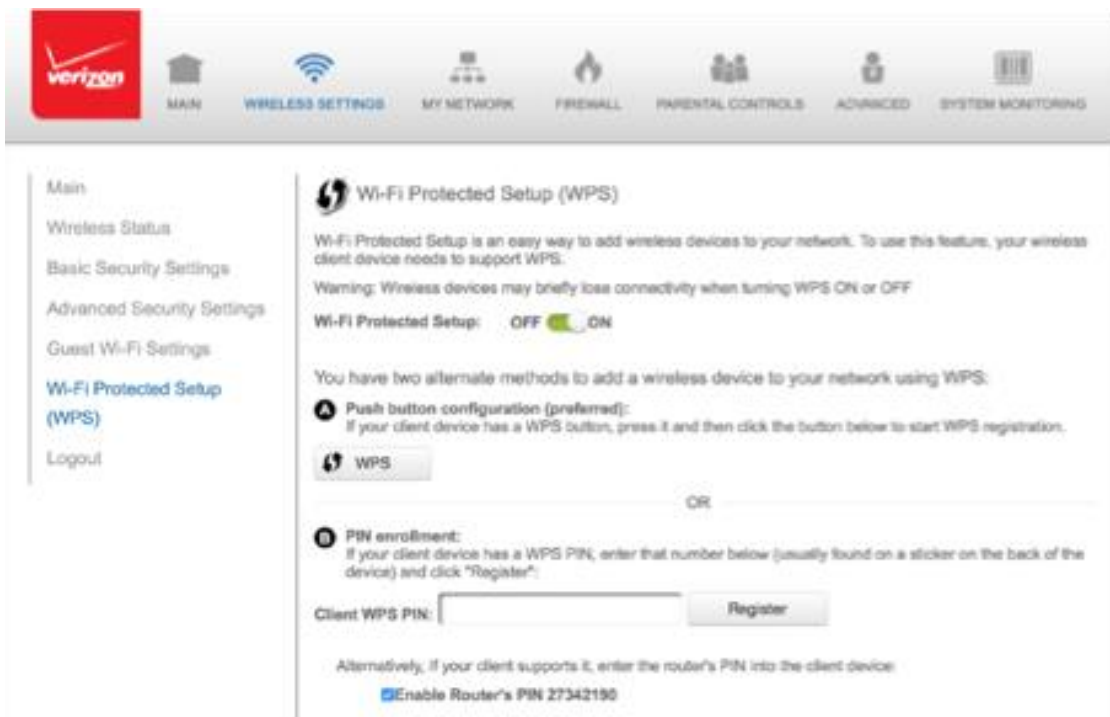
verizon

MAIN WIRELESS SETTINGS MY NETWORK FIREWALL PARENTAL CONTROLS ADVANCED SYSTEM MONITORING

Main
Wireless Status
Basic Security Settings
Advanced Security Settings
Guest Wi-Fi Settings
Wi-Fi Protected Setup (WPS)
Logout

Wi-Fi Protected Setup (WPS)

Wi-Fi Protected Setup is an easy way to add wireless devices to your network. To use this feature, your wireless client device needs to support WPS.

Warning: Wireless devices may briefly lose connectivity when turning WPS ON or OFF

Wi-Fi Protected Setup: OFF ON

You have two alternate methods to add a wireless device to your network using WPS:

A Push button configuration (preferred):
If your client device has a WPS button, press it and then click the button below to start WPS registration.

WPS

OR

B PIN enrollment:
If your client device has a WPS PIN, enter that number below (usually found on a sticker on the back of the device) and click "Register":

Client WPS PIN: Register

Alternatively, if your client supports it, enter the router's PIN into the client device:

Enable Router's PIN 27342190